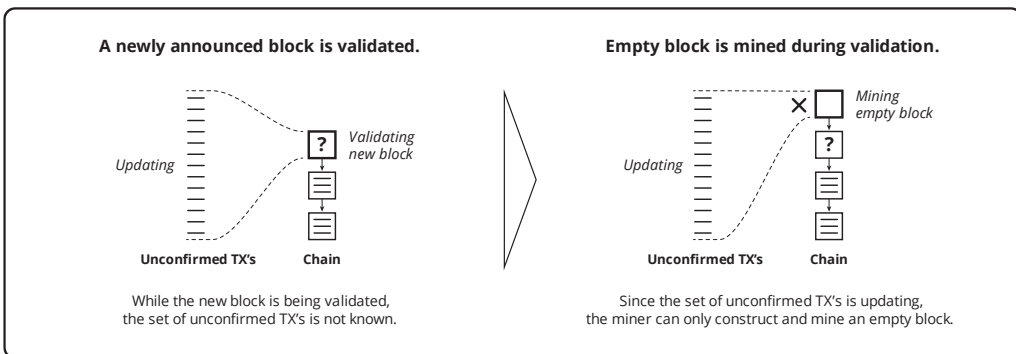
A newly announced block is validated.

Updating

?

Validating new block

Unconfirmed TX's

Chain

While the new block is being validated, the set of unconfirmed TX's is not known.

Empty block is mined during validation.

×

Mining empty block

Updating

?

Unconfirmed TX's

Chain

Since the set of unconfirmed TX's is updating, the miner can only construct and mine an empty block.